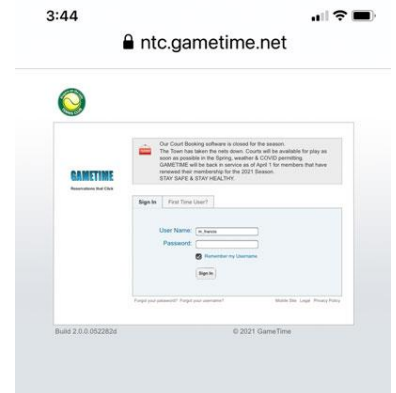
3:44

ntc.gametime.net

GAMETIME
Reservations And Club

Our Court Booking software is closed for the season. The Town has taken the nets down. Courts will be available for play as soon as possible in the Spring, weather & COVID permitting. GAMETIME will be back in service as of April 1 for members that have renewed their membership for the 2021 Season. STAY SAFE & STAY HEALTHY.

Sign In | First Time User?

User Name: m_francis
Password:
Remember my Username
Sign In

Forgot your password? Forgot your username?

Mobile Site Legal Privacy Policy

Build 2.0.0.052282d

© 2021 GameTime